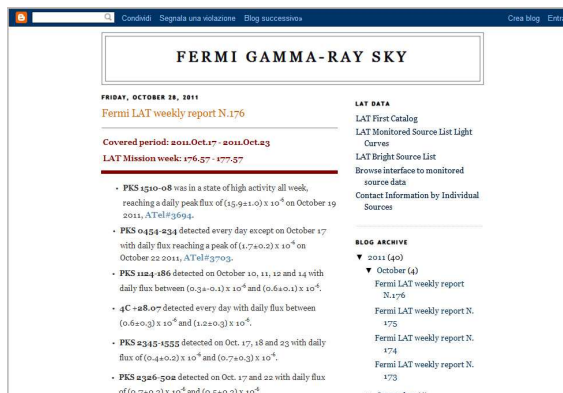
Condividi Segnala una violazione Blog successivo» Crea blog Entra

FERMI GAMMA-RAY SKY

FRIDAY, OCTOBER 28, 2011

Fermi LAT weekly report N.176

Covered period: 2011.Oct.17 - 2011.Oct.23

LAT Mission week: 176.57 - 177.57

• PKS 1510-08 was in a state of high activity all week, reaching a daily peak flux of $(15.9\pm1.0) \times 10^{-6}$ on October 19 2011, ATel#3694.

• PKS 0454-234 detected every day except on October 17 with daily flux reaching a peak of $(1.7\pm0.2) \times 10^{-6}$ on October 22 2011, ATel#3703.

• PKS 1124-186 detected on October 10, 11, 12 and 14 with daily flux between $(0.34-0.1) \times 10^{-6}$ and $(0.6\pm0.1) \times 10^{-6}$.

• 4C +28.07 detected every day with daily flux between $(0.6\pm0.3) \times 10^{-6}$ and $(1.2\pm0.3) \times 10^{-6}$.

• PKS 2345-1555 detected on Oct. 17, 18 and 23 with daily flux of $(0.4\pm0.2) \times 10^{-6}$ and $(0.7\pm0.3) \times 10^{-6}$.

• PKS 2326-502 detected on Oct. 17 and 22 with daily flux of $(0.7\pm0.2) \times 10^{-6}$ and $(0.5\pm0.2) \times 10^{-6}$

LAT DATA

LAT First Catalog

LAT Monitored Source List Light Curves

LAT Bright Source List

Browse interface to monitored source data

Contact Information by Individual Sources

BLOG ARCHIVE

▼ 2011 (40)

▼ October (4)

Fermi LAT weekly report N.176

Fermi LAT weekly report N. 175

Fermi LAT weekly report N. 174

Fermi LAT weekly report N. 173